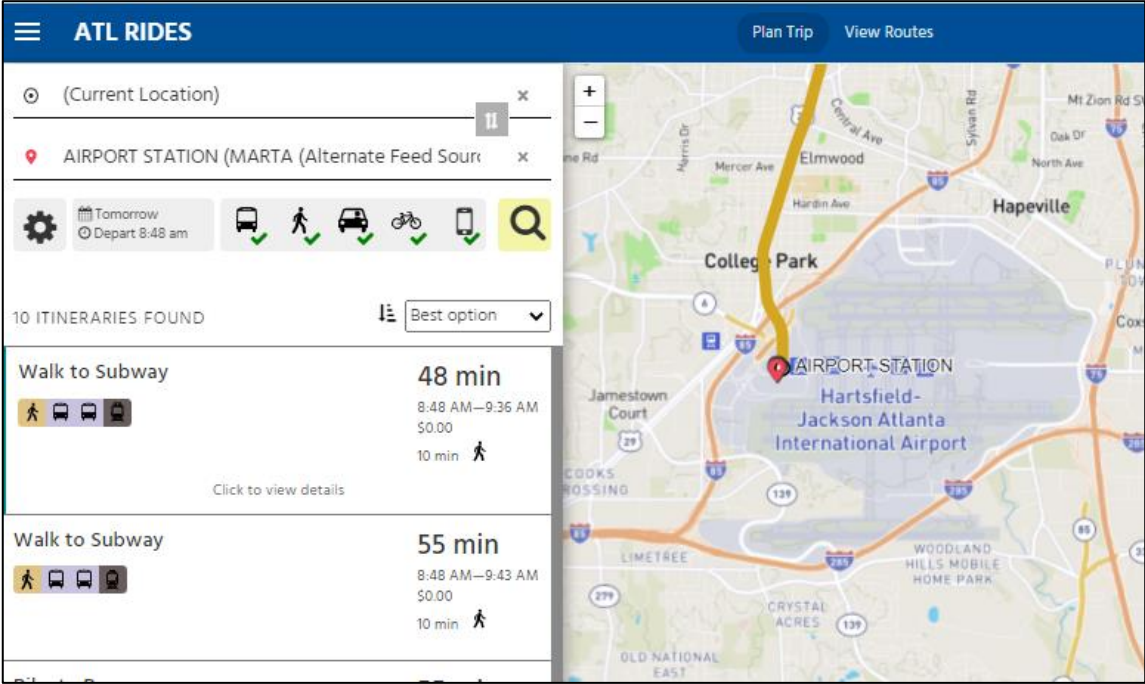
ATL RIDES

Plan Trip View Routes

(Current Location) ×

AIRPORT STATION (MARTA (Alternate Feed Sour ×

Tomorrow
Depart 8:48 am

10 ITINERARIES FOUND

Best option

Walk to Subway

48 min
8:48 AM—9:36 AM
$0.00
10 min

Click to view details

Walk to Subway

55 min
8:48 AM—9:43 AM
$0.00
10 min

+
−

Elmwood
Mercer Ave
Harris Dr
Central Ave
Sylvan Rd
Mt Zion Rd SW
Oak Dr
North Ave
Hardin Ave
Hapeville
College Park
AIRPORT STATION
Hartsfield-Jackson Atlanta International Airport
Jamestown Court
COOKS CROSSING
LIMETREE
WOODLAND HILLS MOBILE HOME PARK
CRYSTAL ACRES
OLD NATIONAL EAST
85
75
6
29
139
285
279